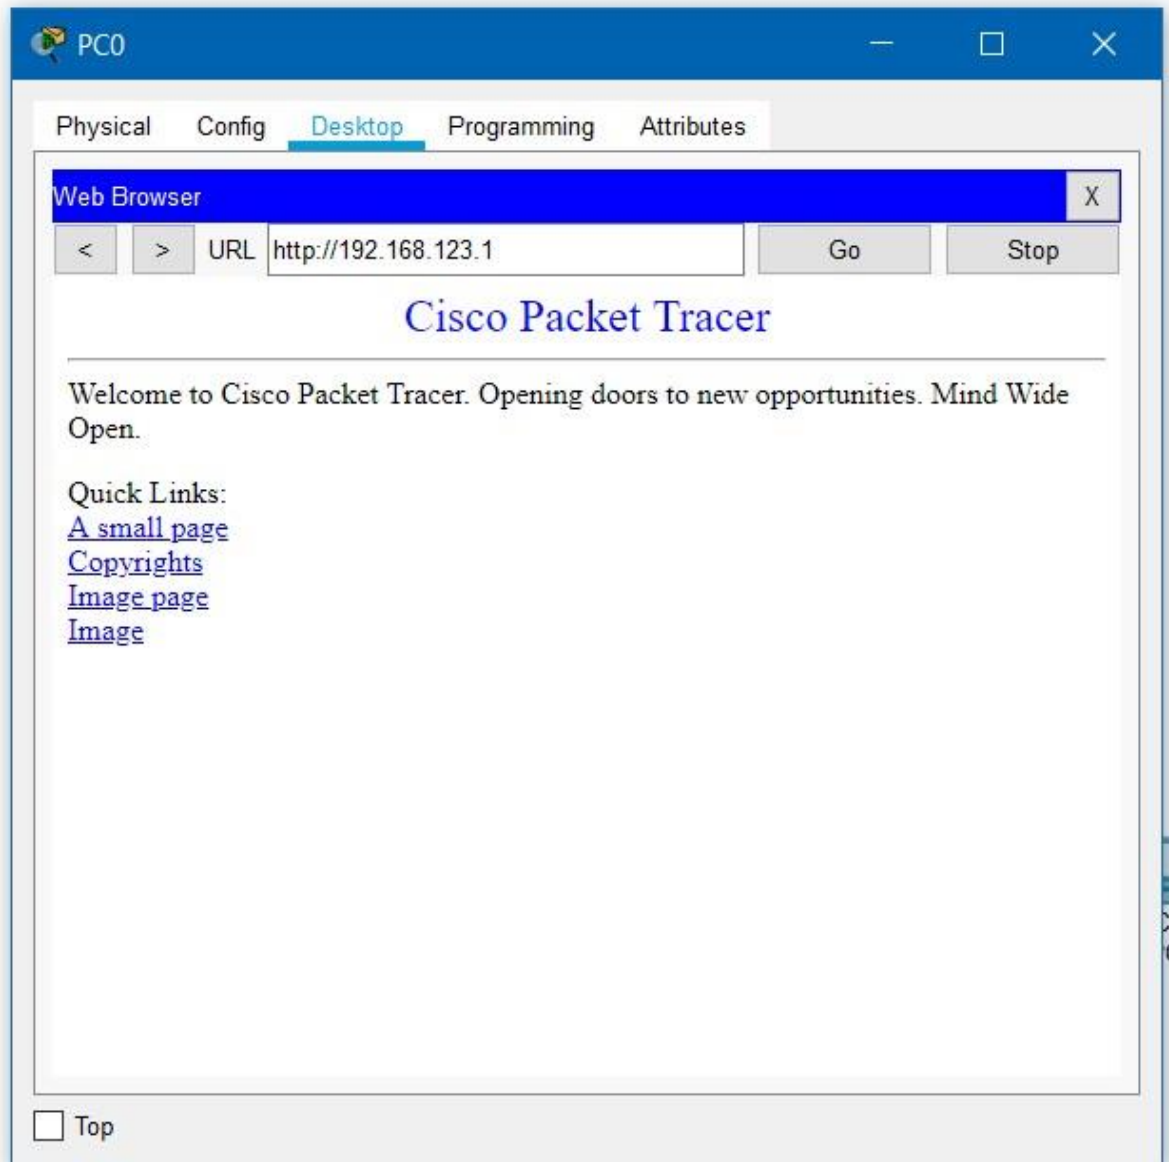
PC0

Physical Config Desktop Programming Attributes

Web Browser X

< > URL http://192.168.123.1 Go Stop

Cisco Packet Tracer

Welcome to Cisco Packet Tracer. Opening doors to new opportunities. Mind Wide Open.

Quick Links:
A small page
Copyrights
Image page
Image

Top